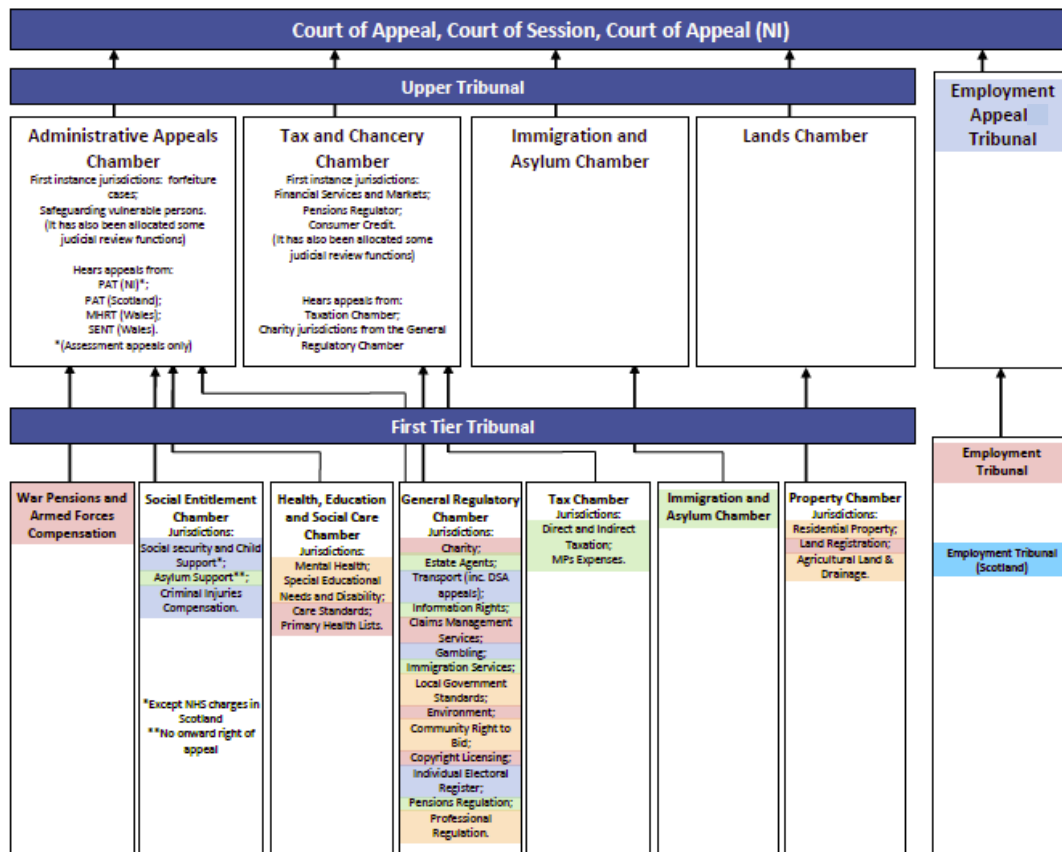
Court of Appeal, Court of Session, Court of Appeal (NI)

Upper Tribunal

Employment Appeal Tribunal

Administrative Appeals Chamber
First instance jurisdictions: forfeiture cases;
Safeguarding vulnerable persons.
(It has also been allocated some judicial review functions)

Hears appeals from:
PAT (NI)*;
PAT (Scotland);
MHRT (Wales);
SENT (Wales).
*(Assessment appeals only)

Tax and Chancery Chamber
First instance jurisdictions:
Financial Services and Markets;
Pensions Regulator;
Consumer Credit.
(It has also been allocated some judicial review functions)

Hears appeals from:
Taxation Chamber;
Charity jurisdictions from the General Regulatory Chamber

Immigration and Asylum Chamber

Lands Chamber

First Tier Tribunal

War Pensions and Armed Forces Compensation

Social Entitlement Chamber
Jurisdictions:
Social security and Child Support*;
Asylum Support**;
Criminal Injuries Compensation.

*Except NHS charges in Scotland
**No onward right of appeal

Health, Education and Social Care Chamber
Jurisdictions:
Mental Health;
Special Educational Needs and Disability;
Care Standards;
Primary Health Lists.

General Regulatory Chamber
Jurisdictions:
Charity;
Estate Agents;
Transport (inc. DSA appeals);
Information Rights;
Claims Management Services;
Gambling;
Immigration Services;
Local Government Standards;
Environment;
Community Right to Bid;
Copyright Licensing;
Individual Electoral Register;
Pensions Regulation;
Professional Regulation.

Tax Chamber
Jurisdictions:
Direct and Indirect Taxation;
MPs Expenses.

Immigration and Asylum Chamber

Property Chamber
Jurisdictions:
Residential Property;
Land Registration;
Agricultural Land & Drainage.

Employment Tribunal

Employment Tribunal (Scotland)